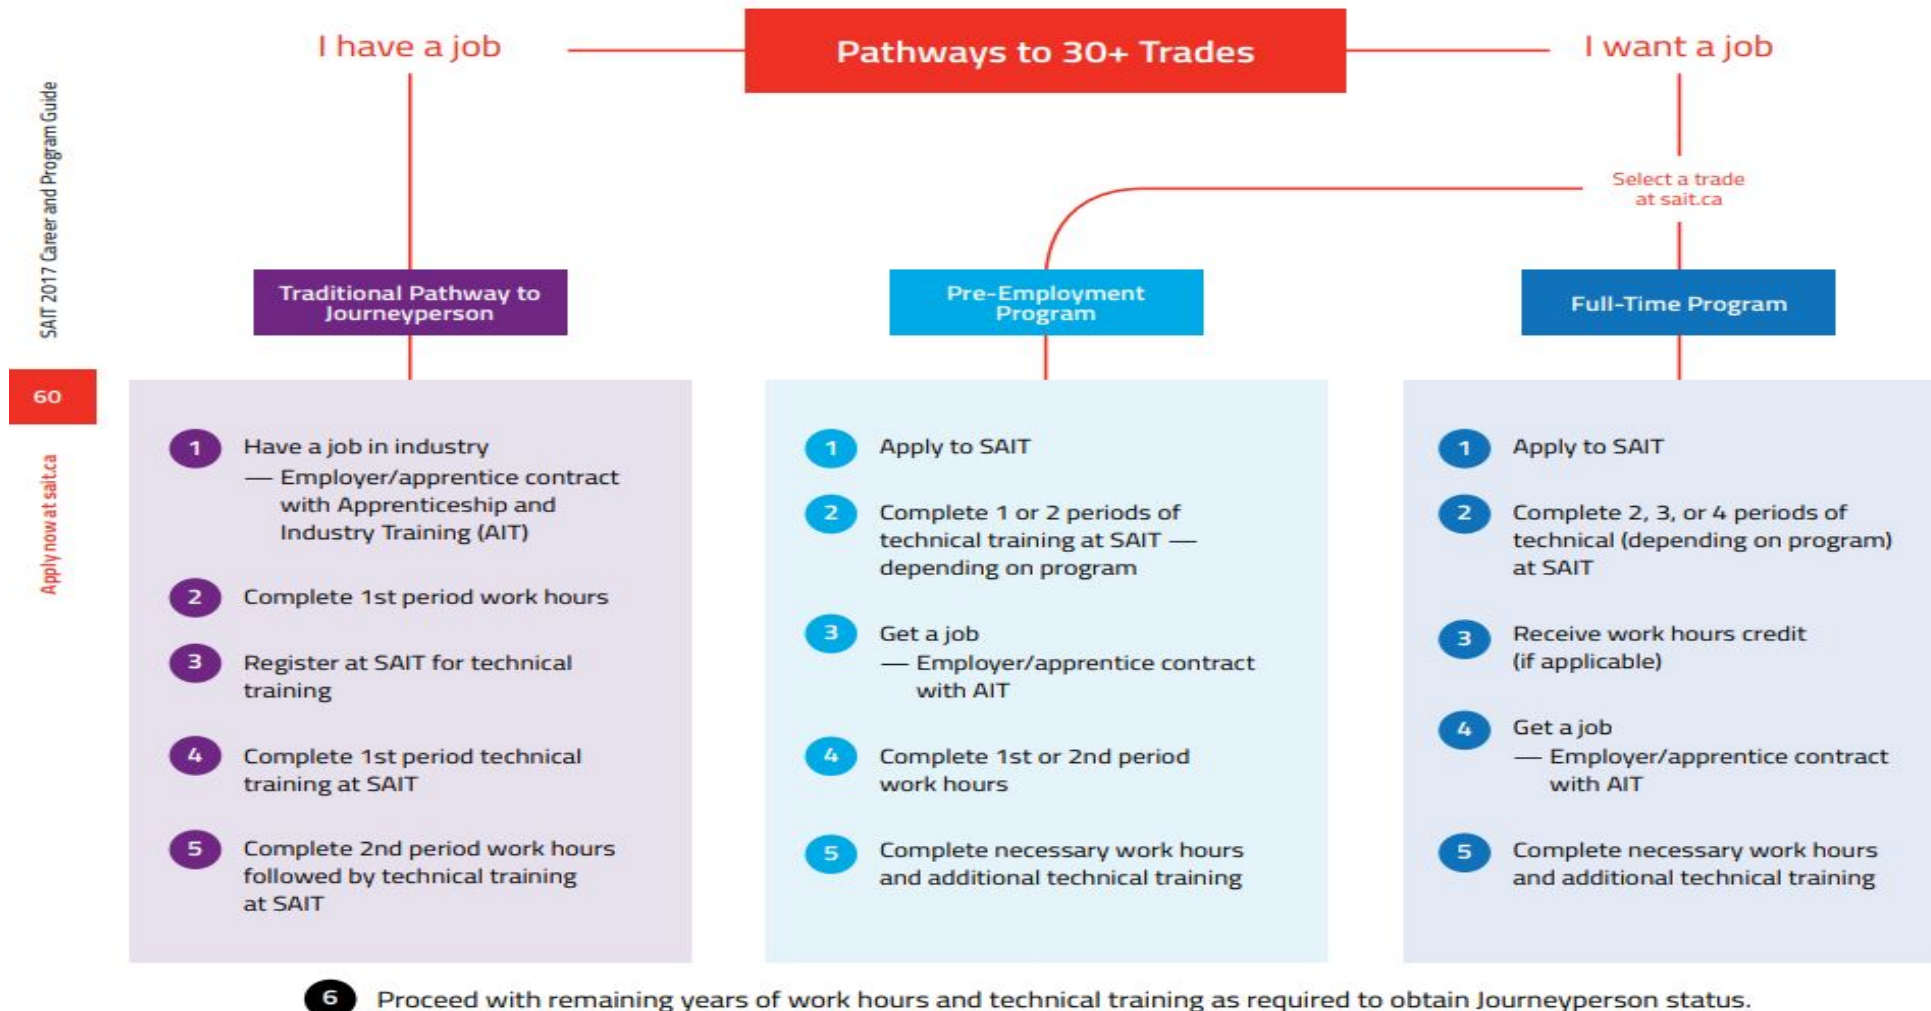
SAIT 2017 Career and Program Guide

60

Apply now at sait.ca

I have a job

Pathways to 30+ Trades

I want a job

Select a trade at sait.ca

Traditional Pathway to Journeyperson

Pre-Employment Program

Full-Time Program

1 Have a job in industry — Employer/apprentice contract with Apprenticeship and Industry Training (AIT)

2 Complete 1st period work hours

3 Register at SAIT for technical training

4 Complete 1st period technical training at SAIT

5 Complete 2nd period work hours followed by technical training at SAIT

1 Apply to SAIT

2 Complete 1 or 2 periods of technical training at SAIT — depending on program

3 Get a job — Employer/apprentice contract with AIT

4 Complete 1st or 2nd period work hours

5 Complete necessary work hours and additional technical training

1 Apply to SAIT

2 Complete 2, 3, or 4 periods of technical (depending on program) at SAIT

3 Receive work hours credit (if applicable)

4 Get a job — Employer/apprentice contract with AIT

5 Complete necessary work hours and additional technical training

6 Proceed with remaining years of work hours and technical training as required to obtain Journeyperson status.